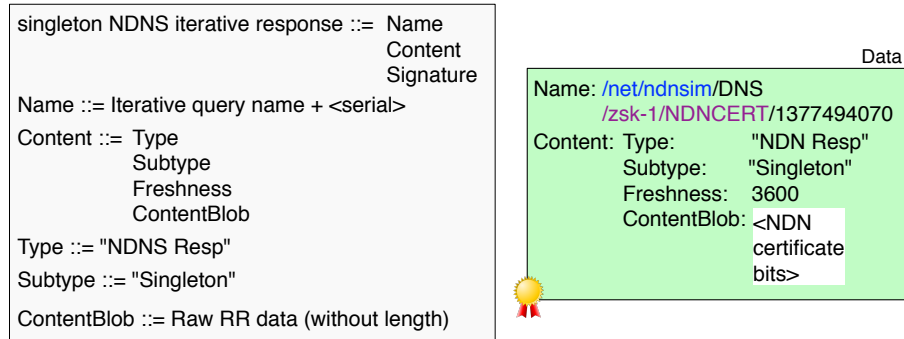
singleton NDNS iterative response ::= Name
Content
Signature

Name ::= Iterative query name + <serial>

Content ::= Type
Subtype
Freshness
ContentBlob

Type ::= "NDNS Resp"

Subtype ::= "Singleton"

ContentBlob ::= Raw RR data (without length)

Data

Name: /net/ndnsim/DNS
/zsk-1/NDNCERT/1377494070

Content: Type: "NDN Resp"
Subtype: "Singleton"
Freshness: 3600
ContentBlob: <NDN certificate bits>